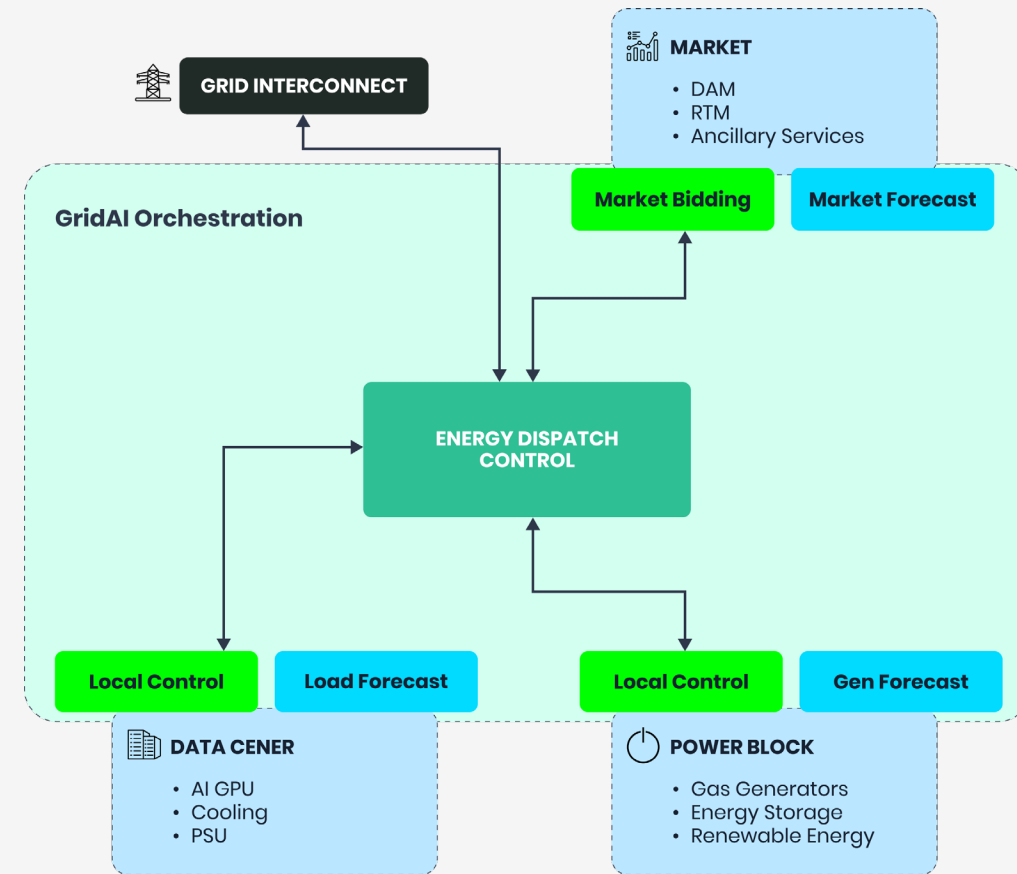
MARKET

- DAM
- RTM
- Ancillary Services

GRID INTERCONNECT

GridAI Orchestration

Market Bidding

Market Forecast

ENERGY DISPATCH CONTROL

Local Control

Load Forecast

Local Control

Gen Forecast

DATA CENER

- AI GPU
- Cooling
- PSU

POWER BLOCK

- Gas Generators
- Energy Storage
- Renewable Energy